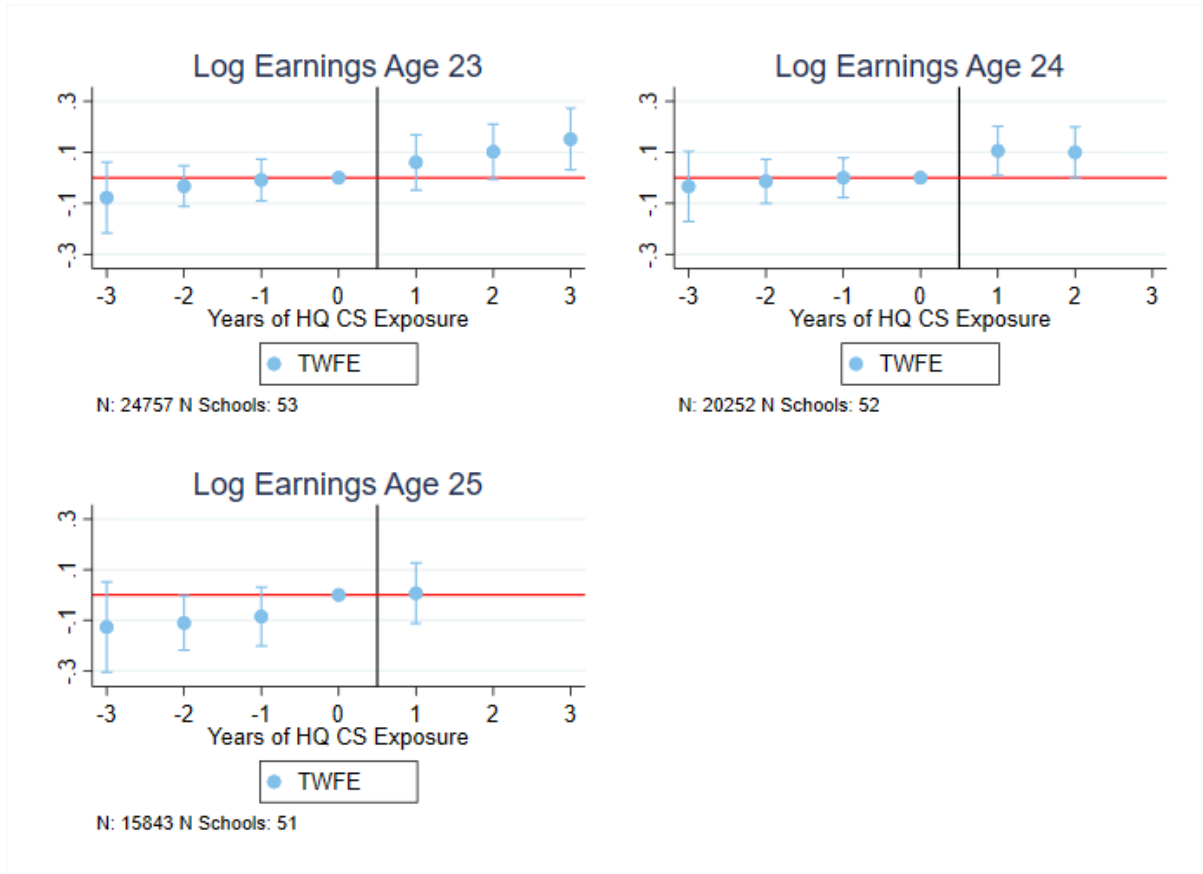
Log Earnings Age 23

.3
.1
-.1
-.3

-3 -2 -1 0 1 2 3

Years of HQ CS Exposure

TWFE

N: 24757 N Schools: 53

Log Earnings Age 24

.3
.1
-.1
-.3

-3 -2 -1 0 1 2 3

Years of HQ CS Exposure

TWFE

N: 20252 N Schools: 52

Log Earnings Age 25

.3
.1
-.1
-.3

-3 -2 -1 0 1 2 3

Years of HQ CS Exposure

TWFE

N: 15843 N Schools: 51